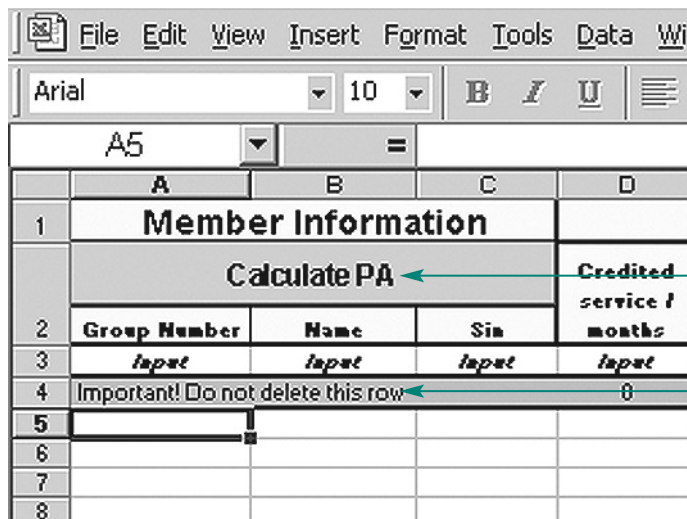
File Edit View Insert Format Tools Data Wi

Arial 10 B I U

A5 =

| | A | B | C | D |
|---|---|---|---|---|
| 1 | Member Information | | | |
| 2 | Calculate PA<br>Group Number | Name | Sin | Credited service / months |
| 3 | Input | Input | Input | Input |
| 4 | Important! Do not delete this row | | | 0 |
| 5 | | | | |
| 6 | | | | |
| 7 | | | | |
| 8 | | | | |